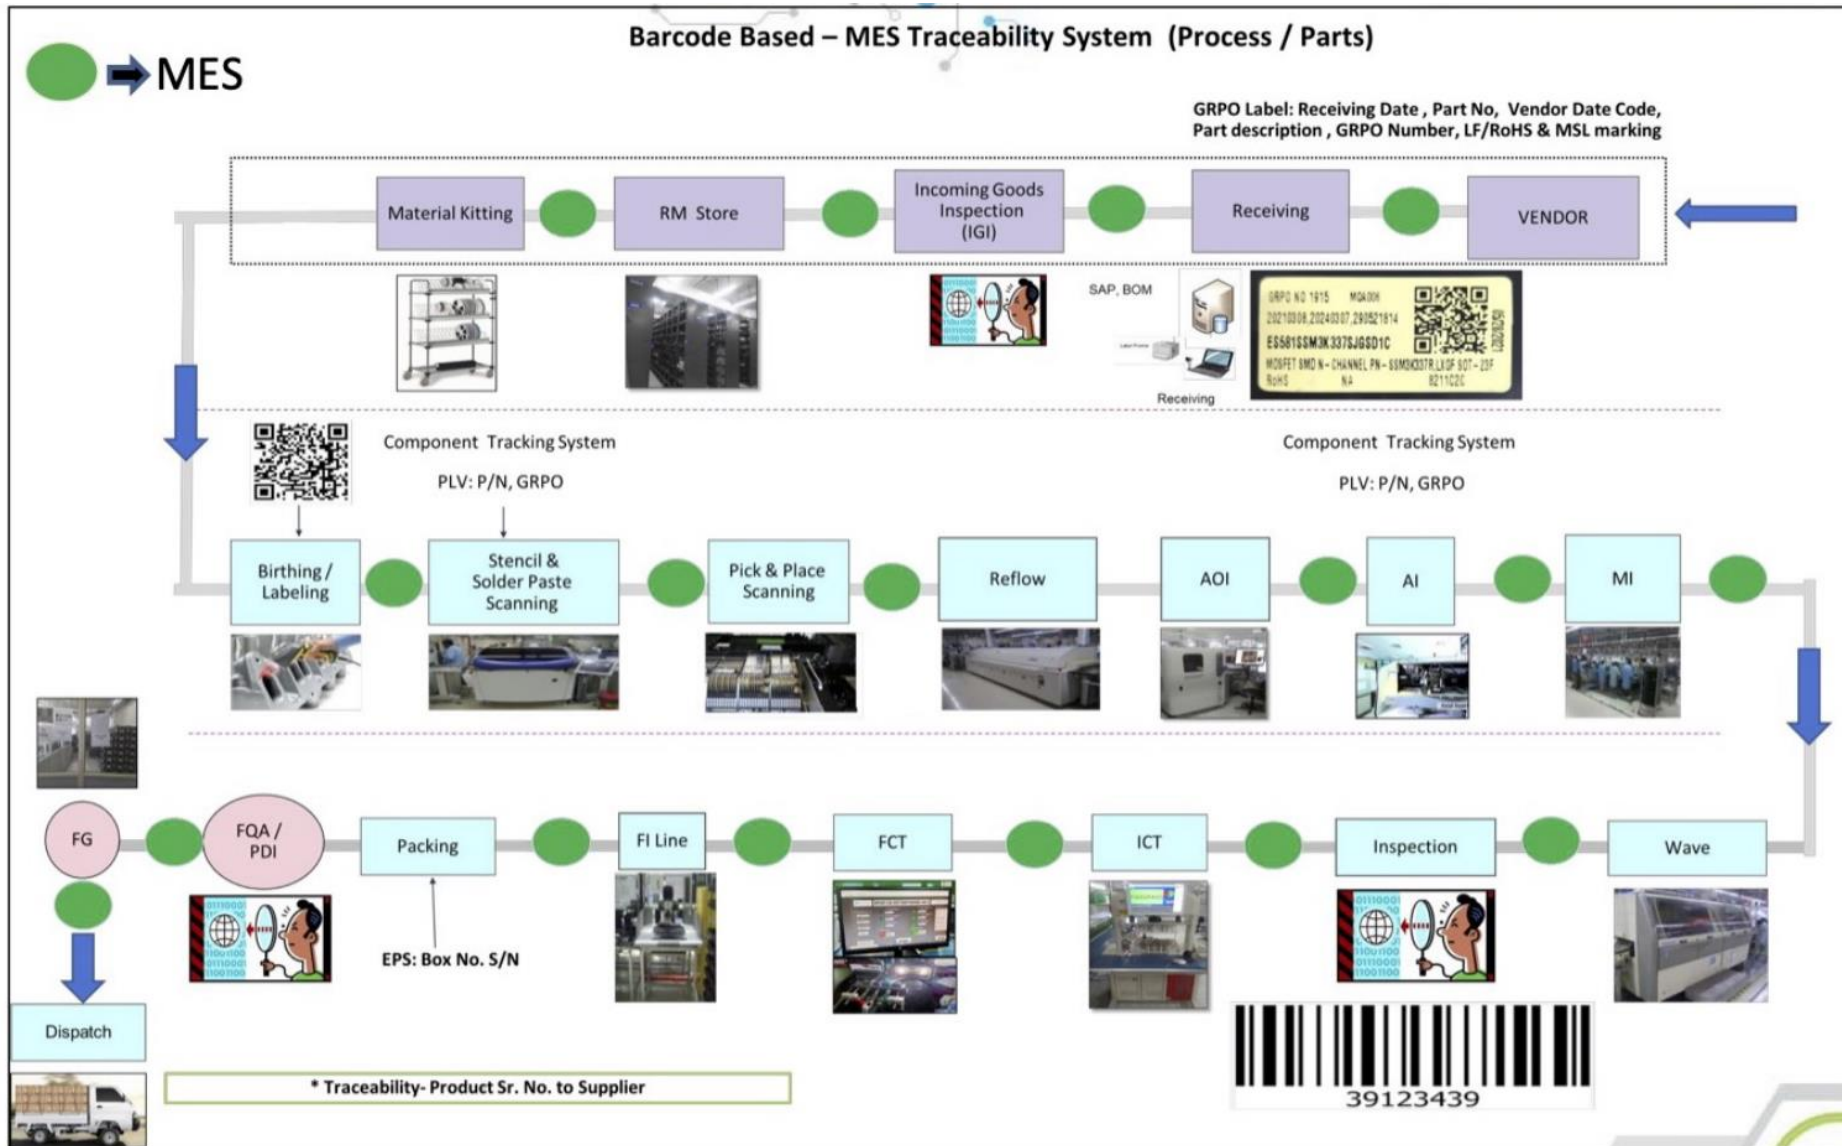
MES

Barcode Based – MES Traceability System (Process / Parts)

GRPO Label: Receiving Date , Part No, Vendor Date Code, Part description , GRPO Number, LF/RoHS & MSL marking

Material Kitting

RM Store

Incoming Goods Inspection (IGI)

Receiving

VENDOR

SAP, BOM

Receiving

GRPO NO 1915 MQA00K
20210306,20240307,280521814
ES581SSM3K337SJGSD1C
MOSFET SMD N-CHANNEL PN-SSM3K337R,LXGF SOT-23F
RoHS NA 8211C2C

Component Tracking System

PLV: P/N, GRPO

Component Tracking System

PLV: P/N, GRPO

Birthing / Labeling

Stencil & Solder Paste Scanning

Pick & Place Scanning

Reflow

AOI

AI

MI

FG

FQA / PDI

Packing

FI Line

FCT

ICT

Inspection

Wave

EPS: Box No. S/N

Dispatch

* Traceability- Product Sr. No. to Supplier

39123439